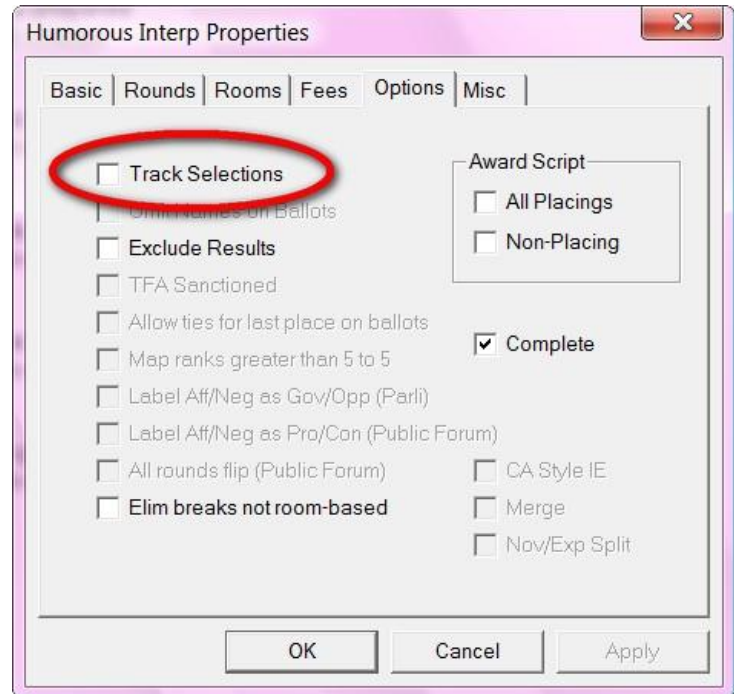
Humorous Interp Properties

Basic | Rounds | Rooms | Fees | Options | Misc

Track Selections
Omit Names on Ballots
Exclude Results
TFA Sanctioned
Allow ties for last place on ballots
Map ranks greater than 5 to 5
Label Aff/Neg as Gov/Opp (Parli)
Label Aff/Neg as Pro/Con (Public Forum)
All rounds flip (Public Forum)
Elim breaks not room-based

Award Script
All Placings
Non-Placing

Complete

CA Style IE
Merge
Nov/Exp Split

OK | Cancel | Apply